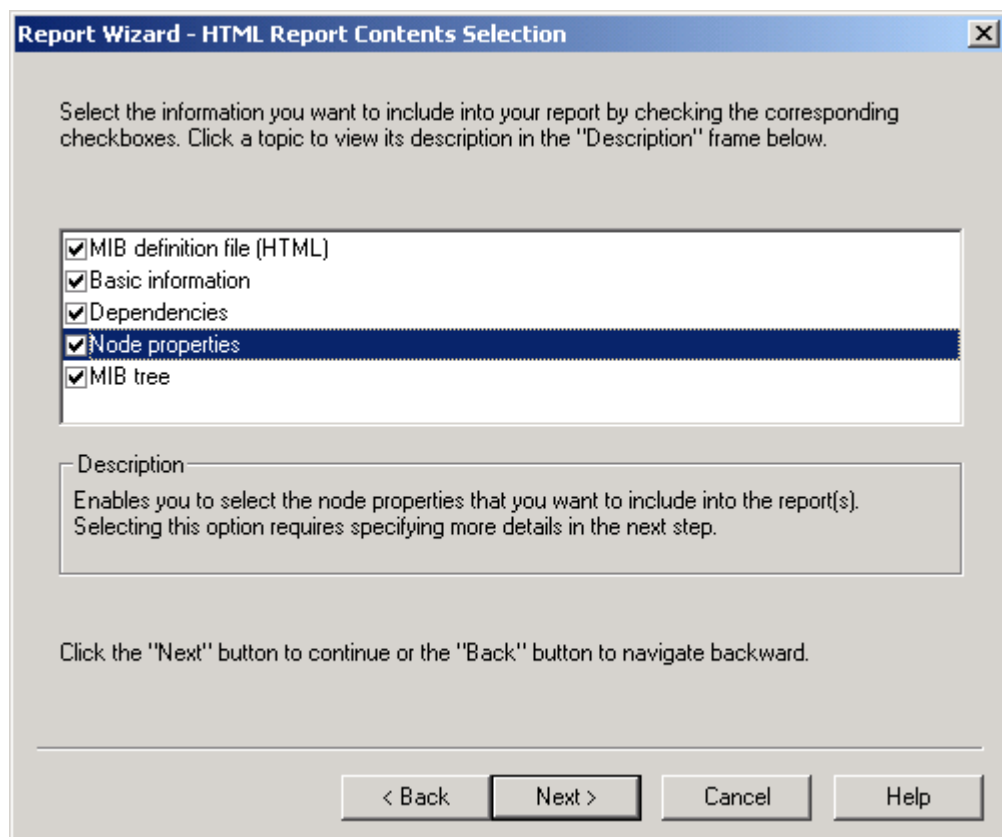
Report Wizard - HTML Report Contents Selection

Select the information you want to include into your report by checking the corresponding checkboxes. Click a topic to view its description in the "Description" frame below.

☑ MIB definition file (HTML)
☑ Basic information
☑ Dependencies
☑ Node properties
☑ MIB tree

Description

Enables you to select the node properties that you want to include into the report(s). Selecting this option requires specifying more details in the next step.

Click the "Next" button to continue or the "Back" button to navigate backward.

< Back | Next > | Cancel | Help